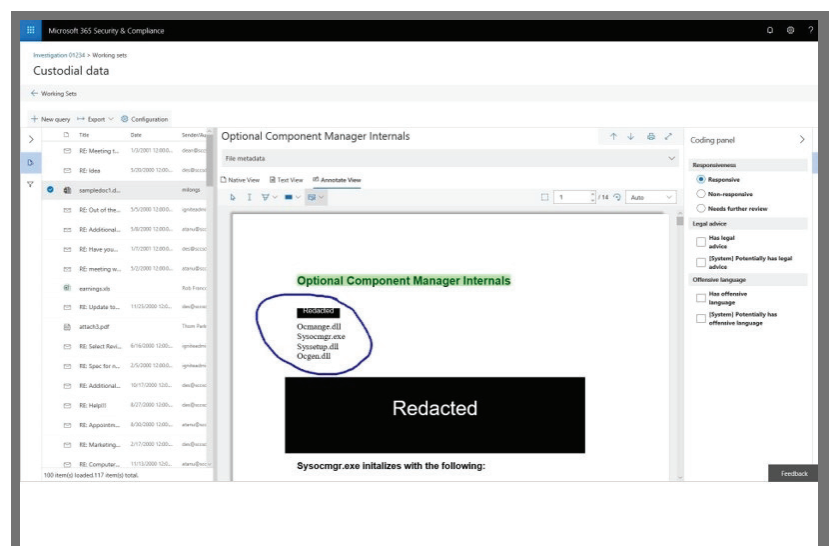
Microsoft 365 Security & Compliance

Investigation 01234 > Working sets

Custodial data

← Working Sets

+ New query  Export  Configuration

| | Title | Date | Sender/Au |
|---|---|---|---|
| | RE: Meeting t... | 1/3/2001 12:00:0... | dexn@scc |
| | RE: Idea | 5/20/2000 12:00:... | dex@scc |
| | sampledoc1.d... | | mitongs |
| | RE: Out of the... | 5/5/2000 12:00:0... | rgmleadm |
| | RE: Additional... | 5/8/2000 12:00:0... | alenv@sc |
| | RE: Have you... | 1/7/2001 12:00:0... | dex@scc |
| | RE: meeting w... | 5/2/2000 12:00:0... | alenv@sc |
| | earnings.xls | | Rob Franc |
| | RE: Update to... | 11/25/2000 12:0... | dex@scc |
| | attach3.pdf | | Thom Park |
| | RE: Select Revi... | 6/16/2000 12:00:... | rgmleadm |
| | RE: Spec for n... | 2/5/2000 12:00:0... | rgmleadm |
| | RE: Additional... | 10/17/2000 12:0... | dex@scc |
| | RE: Help!!! | 8/27/2000 12:00:... | dex@scc |
| | RE: Appointm... | 8/30/2000 12:00:... | alenv@sc |
| | RE: Marketing... | 2/17/2000 12:00:... | dex@scc |
| | RE: Computer... | 11/13/2000 12:0... | alenv@sc |

100 item(s) loaded.117 item(s) total.

Optional Component Manager Internals

File metadata

Native View  Text View  Annotate View

1  / 14  Auto

Optional Component Manager Internals

Redacted
Ocmange.dll
Sysocmgr.exe
Syssetup.dll
Ocgen.dll

Redacted

Sysocmgr.exe initalizes with the following:

Coding panel

Responsiveness
Responsive
Non-responsive
Needs further review

Legal advice
Has legal advice
[System] Potentially has legal advice

Offensive language
Has offensive language
[System] Potentially has offensive language

Feedback